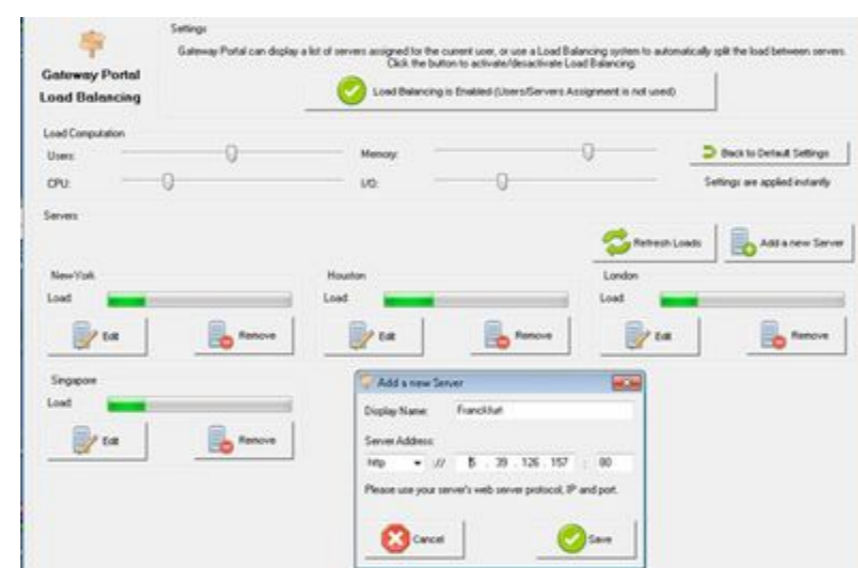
Gateway Portal Load Balancing

Settings

Gateway Portal can display a list of servers assigned for the current user, or use a Load Balancing system to automatically split the load between servers. Click the button to activate/desactivate Load Balancing.

Load Balancing is Enabled (Users/Servers Assignment is not used)

Load Computation

Users:

Memory:

Back to Default Settings

CPU:

I/O:

Settings are applied instantly

Servers

Refresh Loads

Add a new Server

New York

Load

Edit

Remove

Houston

Load

Edit

Remove

London

Load

Edit

Remove

Singapore

Load

Edit

Remove

Add a new Server

Display Name: Francfurt

Server Address:

http :// 5 . 39 . 126 . 157 : 80

Please use your server's web server protocol, IP and port.

Cancel

Save